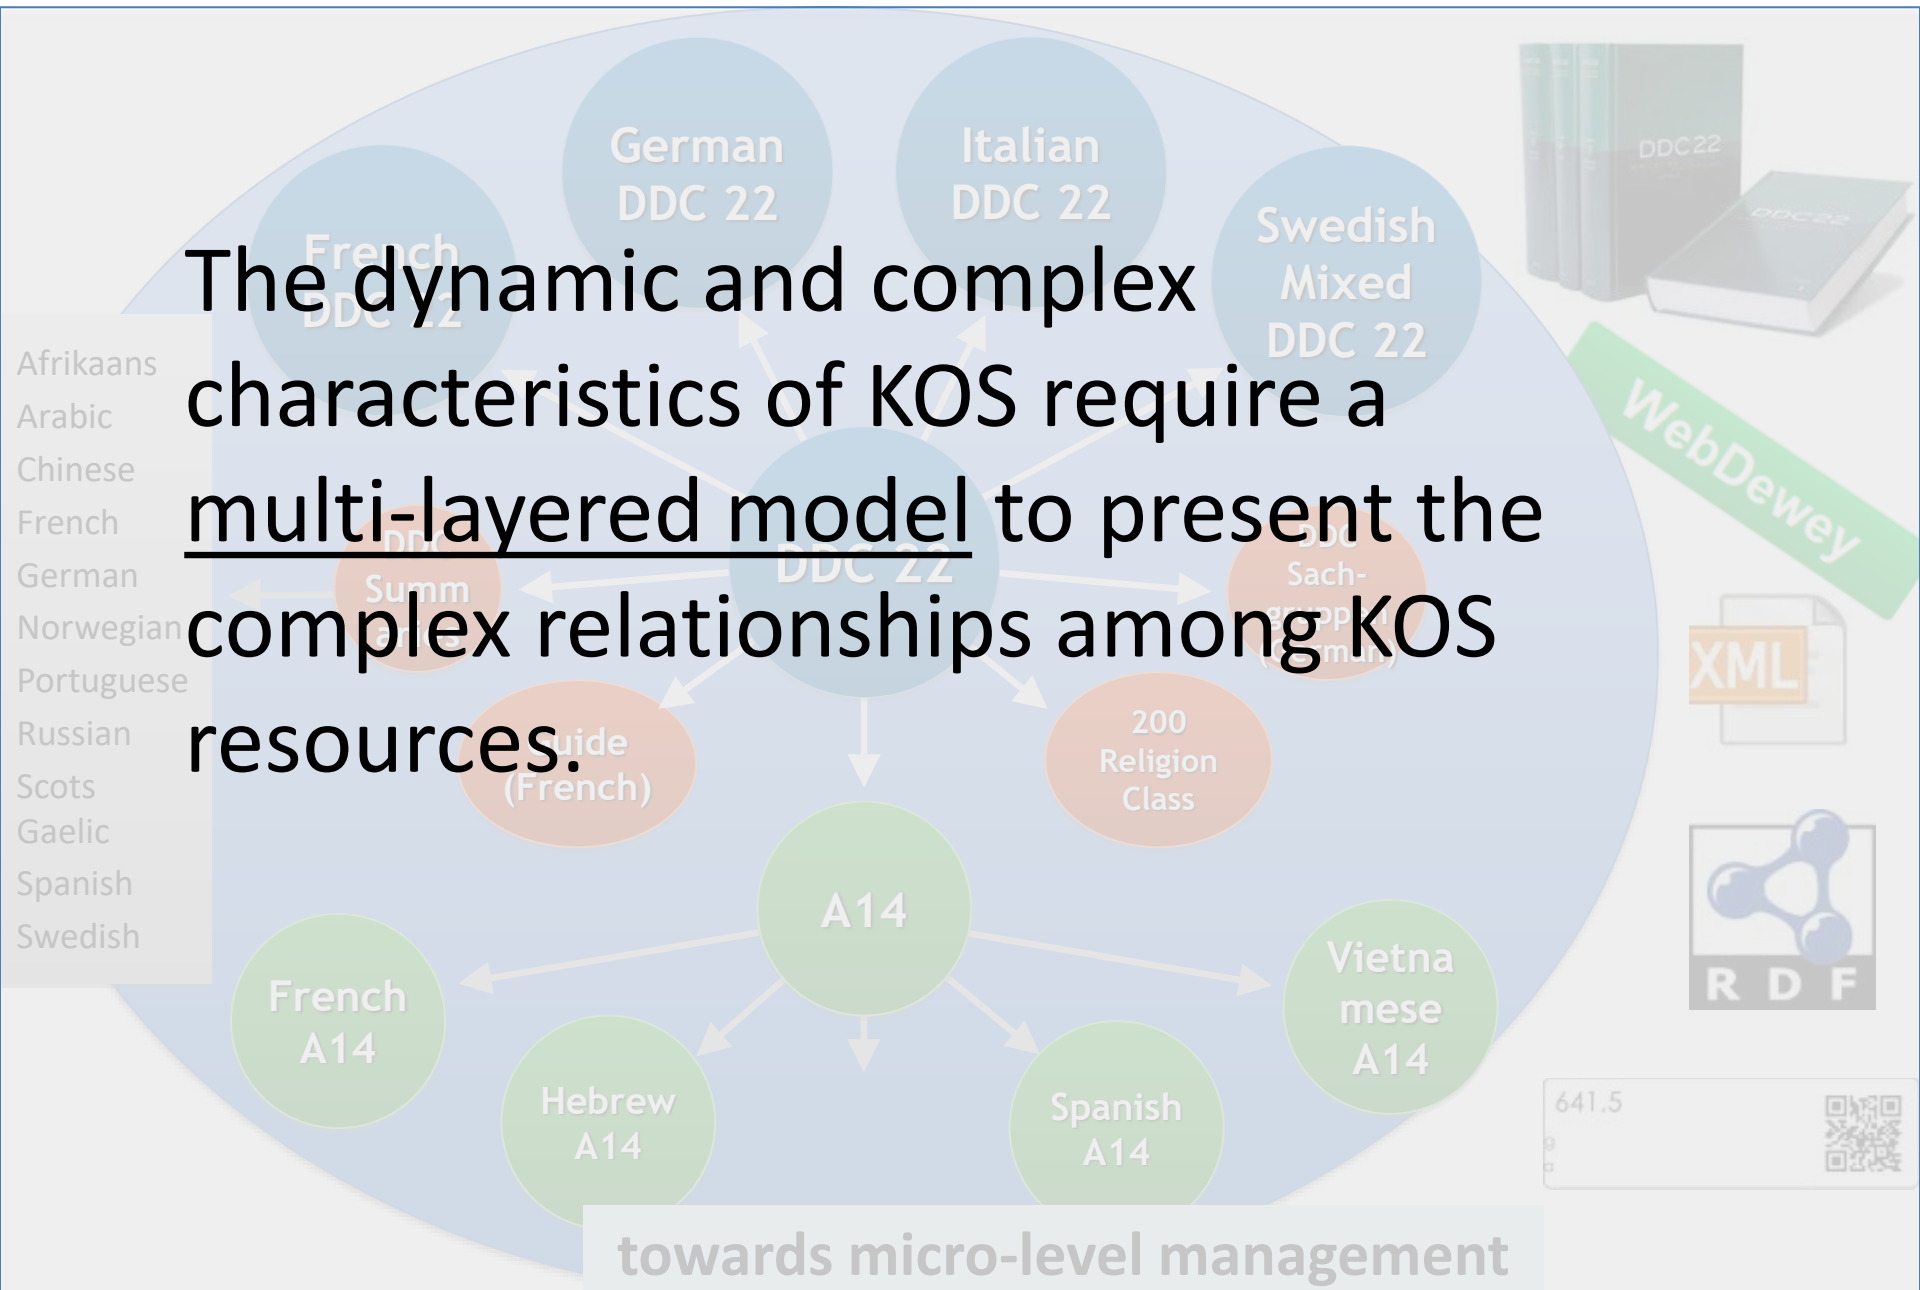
The dynamic and complex characteristics of KOS require a multi-layered model to present the complex relationships among KOS resources.

German DDC 22

Italian DDC 22

French DDC 22

Swedish Mixed DDC 22

Afrikaans
Arabic
Chinese
French
German
Norwegian
Portuguese
Russian
Scots Gaelic
Spanish
Swedish

DDC Summ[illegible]

DDC 22

DDC Sach-gruppen (German)

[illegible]uide (French)

200 Religion Class

A14

French A14

Hebrew A14

Spanish A14

Vietnamese A14

DDC22

DDC22

WebDewey

XML

R D F

641.5

towards micro-level management